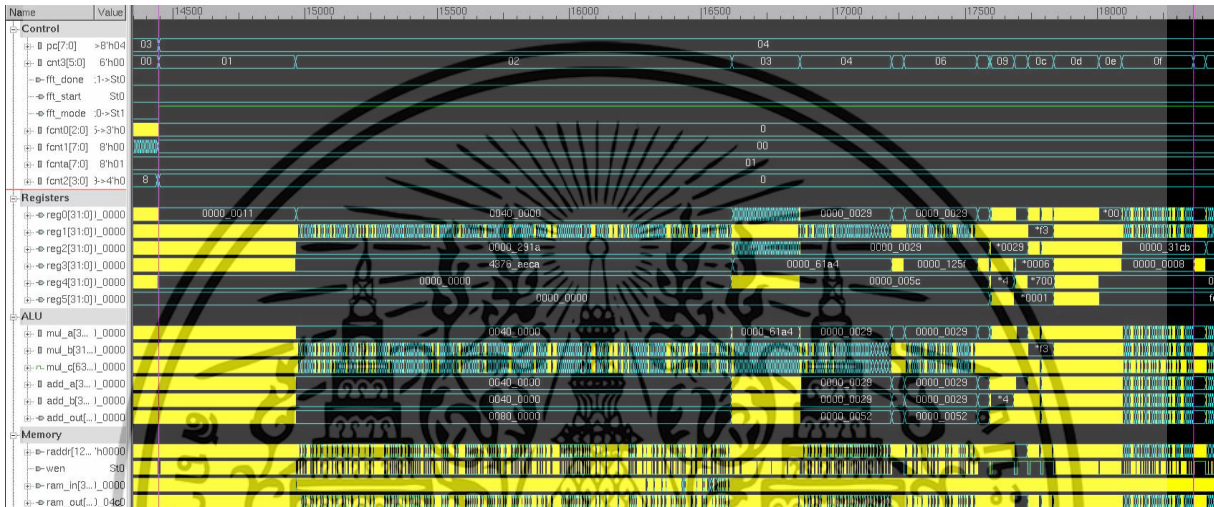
| Name | Value |
|---|---|
| Control | |
| pc[7:0] | >8'h04 |
| cnt3[5:0] | 6'h00 |
| fft_done | :1->St0 |
| fft_start | St0 |
| fft_mode | :0->St1 |
| fcnt0[2:0] | ->3'h0 |
| fcnt1[7:0] | 8'h00 |
| fcnta[7:0] | 8'h01 |
| fcnt2[3:0] | ->4'h0 |
| Registers | |
| reg0[31:0] | l_0000 |
| reg1[31:0] | l_0000 |
| reg2[31:0] | l_0000 |
| reg3[31:0] | l_0000 |
| reg4[31:0] | l_0000 |
| reg5[31:0] | l_0000 |
| ALU | |
| mul_a[3... | l_0000 |
| mul_b[31... | l_0000 |
| mul_c[63... | l_0000 |
| add_a[3... | l_0000 |
| add_b[3... | l_0000 |
| add_out[... | l_0000 |
| Memory | |
| raddr[12... | 'h0000 |
| wen | St0 |
| ram_in[3... | l_0000 |
| ram_out(... | 04c0 |

14500 15000 15500 16000 16500 17000 17500 18000

03 04
00 01 02 03 04 06 09 0c 0d 0e 0f
0
00
01
8 0
0000_0011 0040_0000 0000_0029 0000_0029 *00
*f3
0000_291a 0000_0029 *0029 0000_31cb
4376_aeca 0000_61a4 0000_125 *0006 0000_0008
0000_0000 0000_005c *4 *700
0000_0000 *0001
0040_0000 0000_61a4 0000_0029 0000_0029
*f3
0040_0000 0000_0029 0000_0029
0040_0000 0000_0029 0000_0029 *4
0080_0000 0000_0052 0000_0052